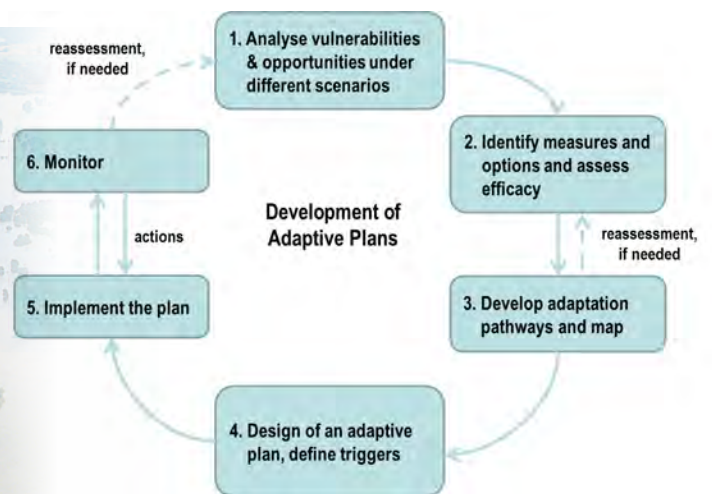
reassessment, if needed

1. Analyse vulnerabilities & opportunities under different scenarios

2. Identify measures and options and assess efficacy

reassessment, if needed

3. Develop adaptation pathways and map

4. Design of an adaptive plan, define triggers

5. Implement the plan

actions

6. Monitor

Development of Adaptive Plans